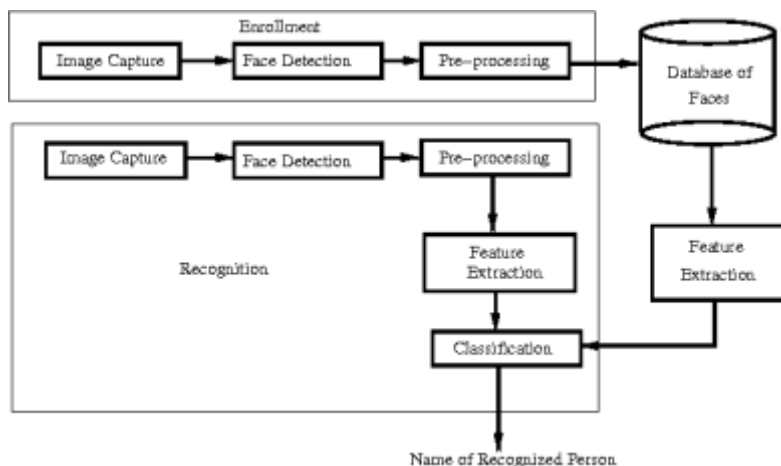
Enrollment

Image Capture

Face Detection

Pre–processing

Database of Faces

Image Capture

Face Detection

Pre–processing

Feature Extraction

Feature Extraction

Recognition

Classification

Name of Recognized Person